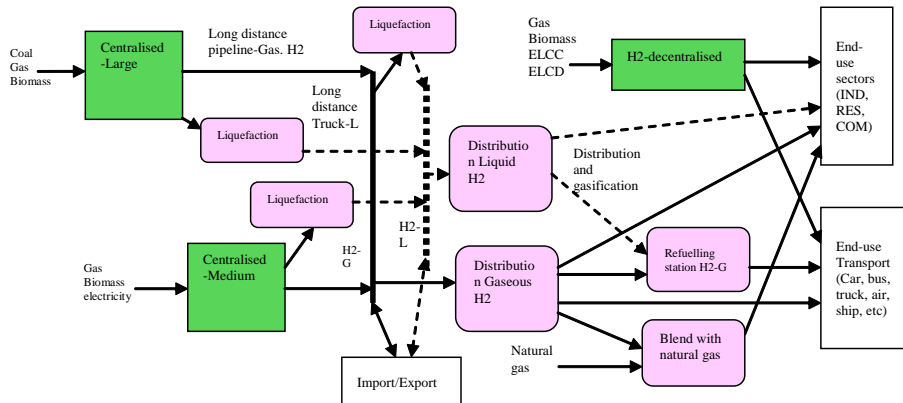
Coal
Gas
Biomass

Centralised
-Large

Long distance
pipeline-Gas. H2

Liquefaction

Long
distance
Truck-L

Liquefaction

Gas
Biomass
ELCC
ELCD

H2-decentralised

End-
use
sectors
(IND,
RES,
COM)

Distributio
n Liquid
H2

Distribution
and
gasification

Liquefaction

H2-
L

H2-
G

Gas
Biomass
electricity

Centralised
-Medium

Distributio
n Gaseous
H2

Refuelling
station H2-G

End-use
Transport
(Car, bus,
truck, air,
ship, etc)

Natural
gas

Blend with
natural gas

Import/Export